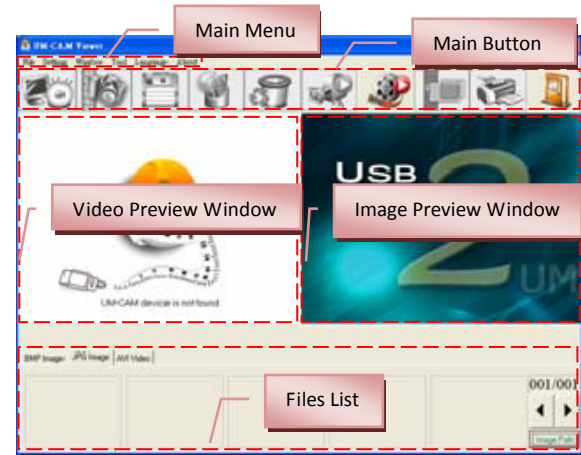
Main Menu

UM-CAM Viewer

File Setting Display Tool Language About

Main Button

Video Preview Window

UM-CAM device is not found

USB

Image Preview Window

2

UM

BMP Image JPG Image AVI Video

Files List

001/001

Image Path